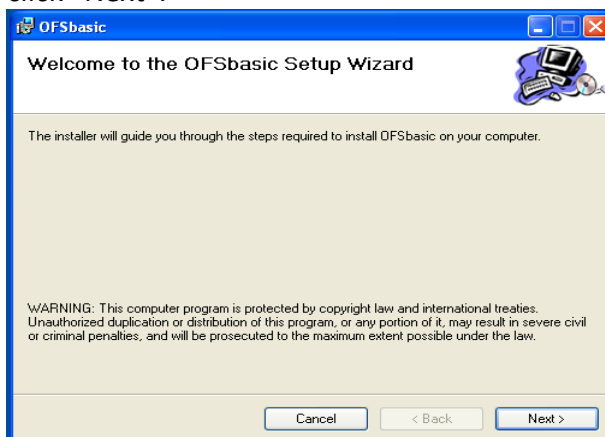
click "Next".

OFSbasic

Welcome to the OFSbasic Setup Wizard

The installer will guide you through the steps required to install OFSbasic on your computer.

WARNING: This computer program is protected by copyright law and international treaties. Unauthorized duplication or distribution of this program, or any portion of it, may result in severe civil or criminal penalties, and will be prosecuted to the maximum extent possible under the law.

Cancel
< Back
Next >